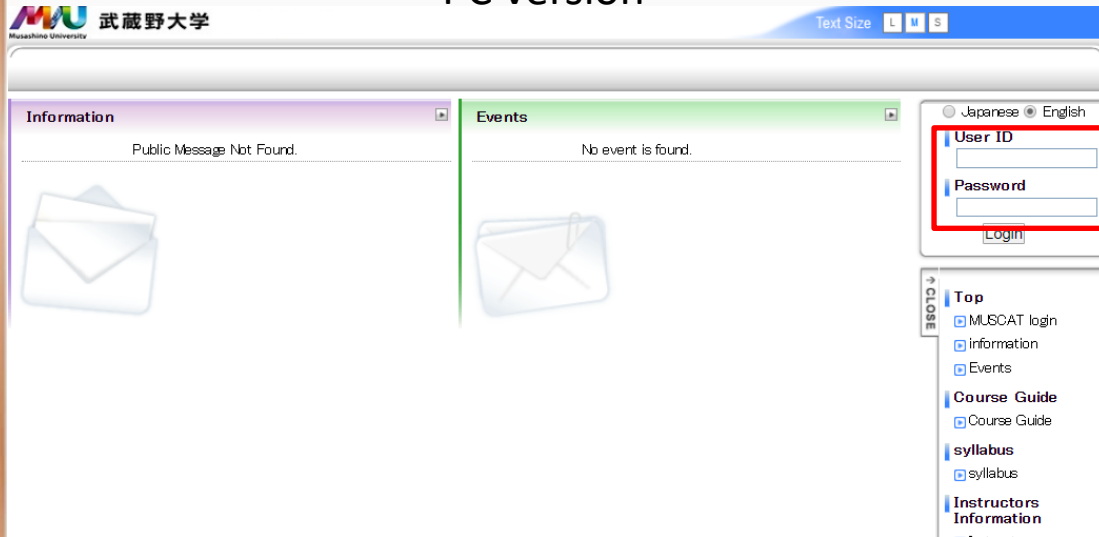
MU Musashino University 武蔵野大学

Text Size L M S

Information

Public Message Not Found.

Events

No event is found.

Japanese English

User ID

Password

Login

CLOSE

Top

MUSCAT login

information

Events

Course Guide

Course Guide

syllabus

syllabus

Instructors Information